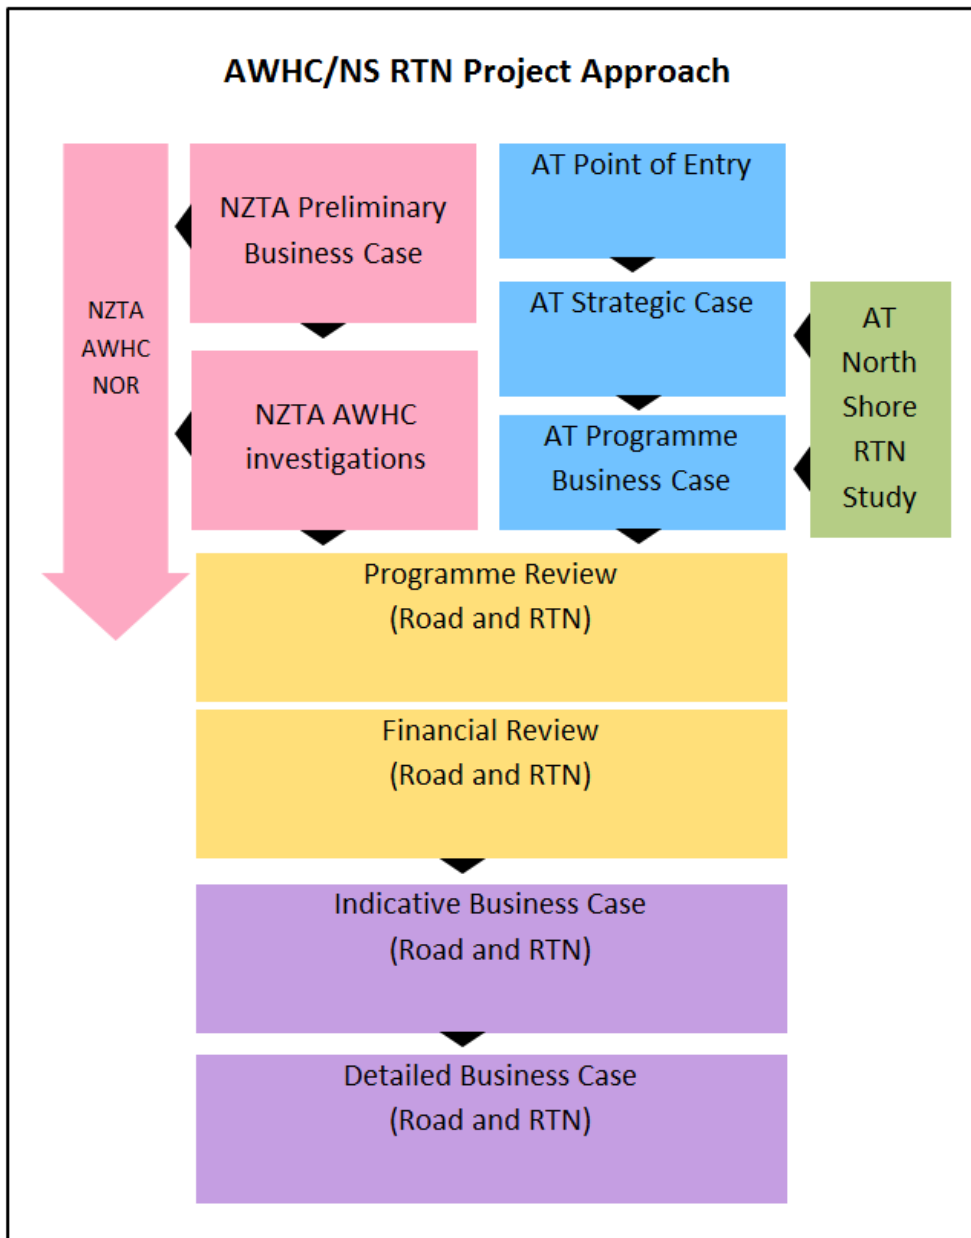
AWHC/NS RTN Project Approach

NZTA AWHC NOR

NZTA Preliminary Business Case

NZTA AWHC investigations

AT Point of Entry

AT Strategic Case

AT Programme Business Case

AT North Shore RTN Study

Programme Review (Road and RTN)

Financial Review (Road and RTN)

Indicative Business Case (Road and RTN)

Detailed Business Case (Road and RTN)